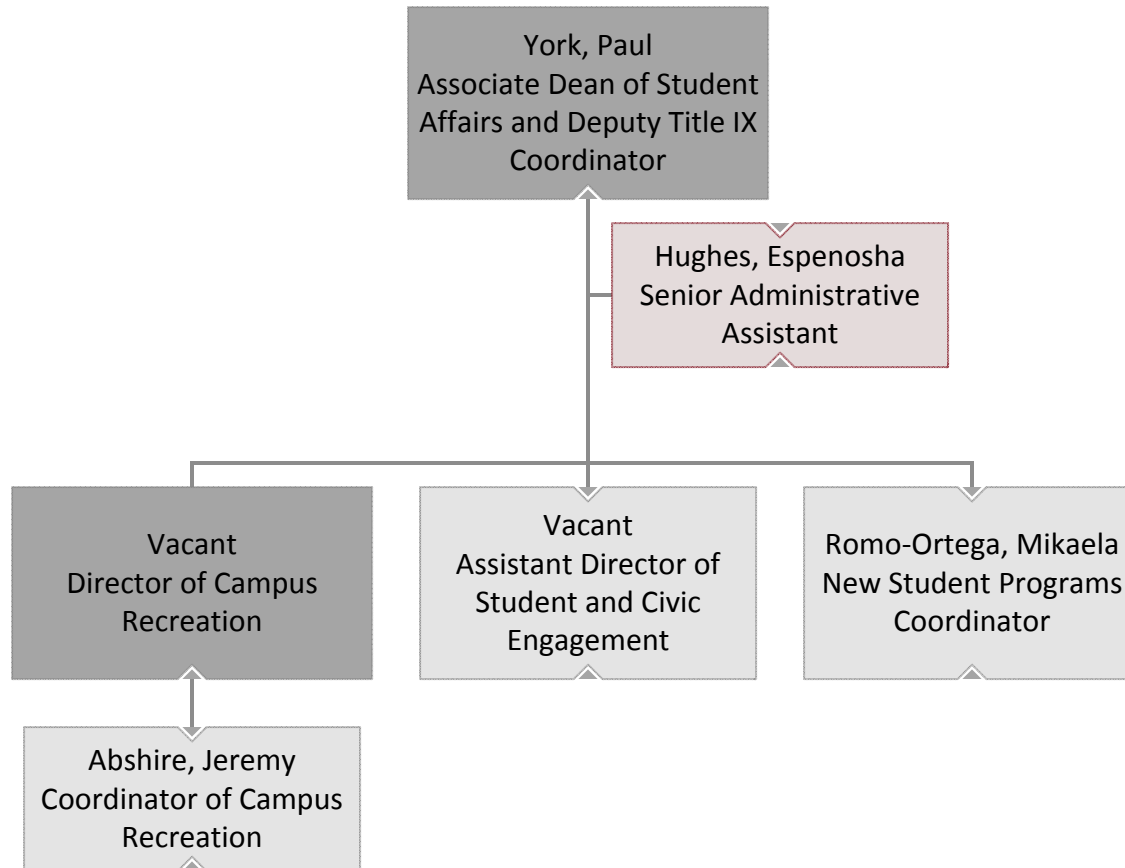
York, Paul
Associate Dean of Student Affairs and Deputy Title IX Coordinator

Hughes, Espenosha
Senior Administrative Assistant

Vacant
Director of Campus Recreation

Vacant
Assistant Director of Student and Civic Engagement

Romo-Ortega, Mikaela
New Student Programs Coordinator

Abshire, Jeremy
Coordinator of Campus Recreation